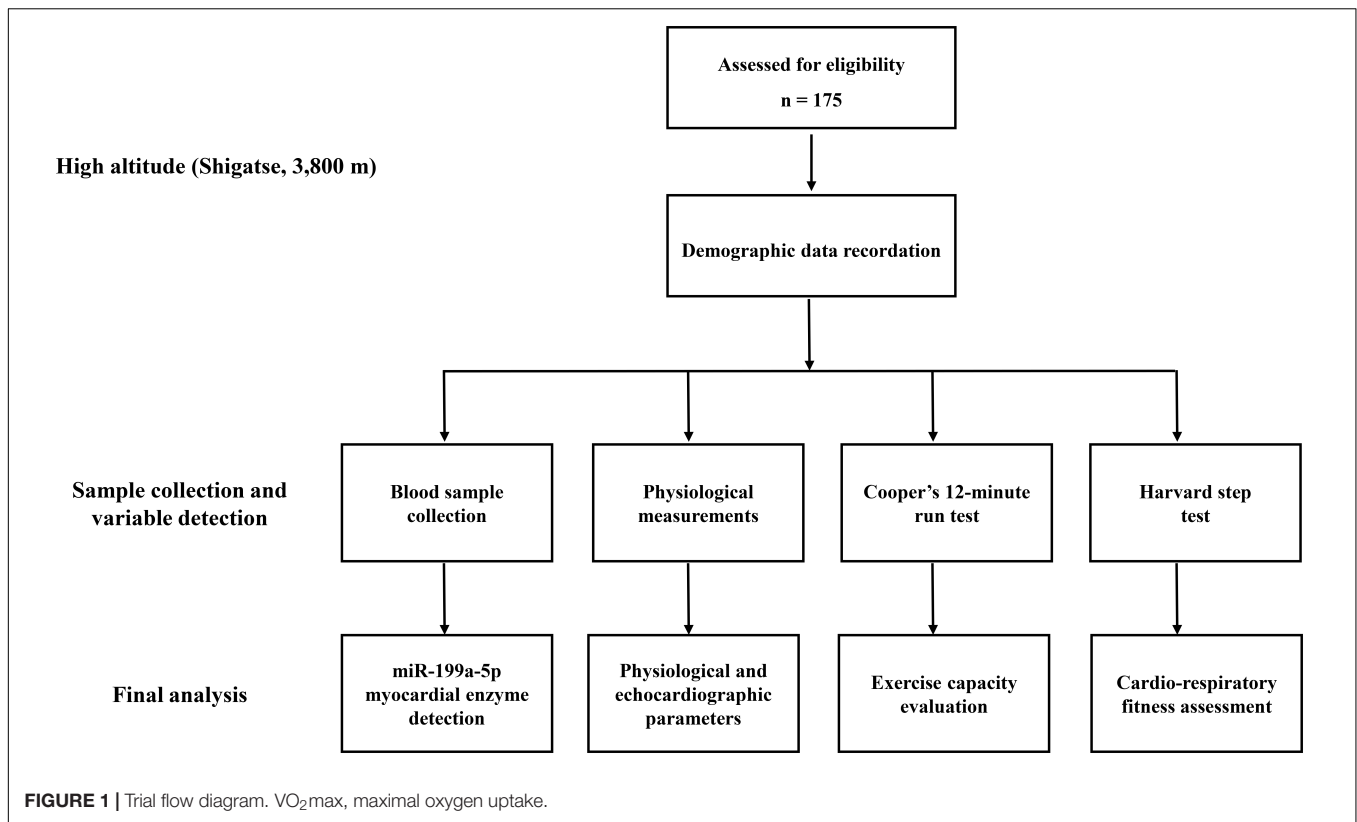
Assessed for eligibility
n = 175

High altitude (Shigatse, 3,800 m)

Demographic data recordation

Sample collection and variable detection

Blood sample collection

Physiological measurements

Cooper's 12-minute run test

Harvard step test

Final analysis

miR-199a-5p myocardial enzyme detection

Physiological and echocardiographic parameters

Exercise capacity evaluation

Cardio-respiratory fitness assessment

FIGURE 1 | Trial flow diagram. $VO_2$max, maximal oxygen uptake.